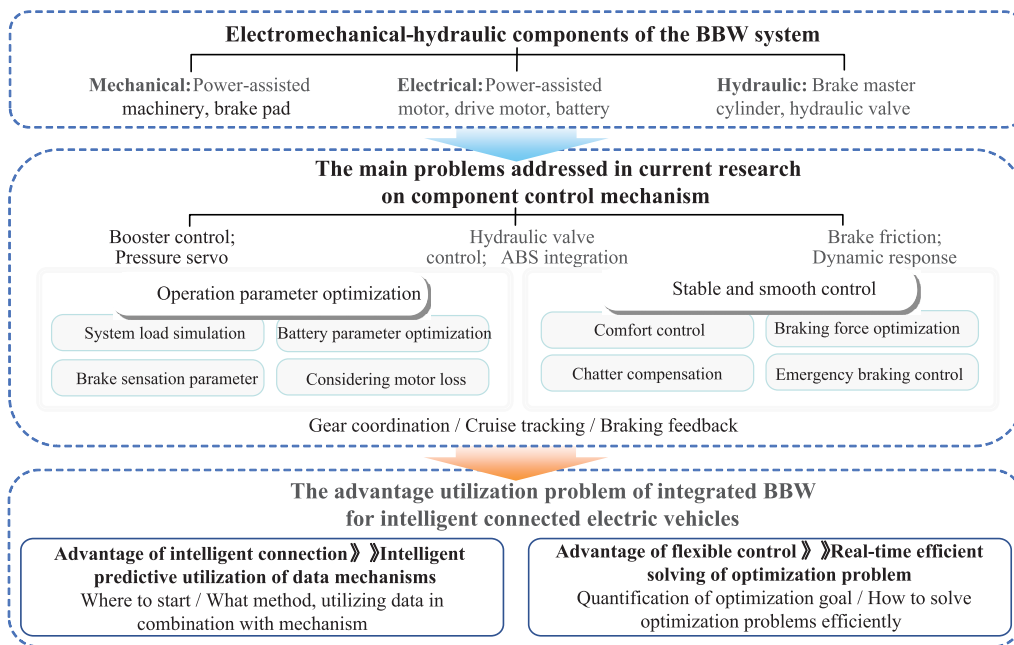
Electromechanical-hydraulic components of the BBW system

Mechanical: Power-assisted machinery, brake pad

Electrical: Power-assisted motor, drive motor, battery

Hydraulic: Brake master cylinder, hydraulic valve

The main problems addressed in current research on component control mechanism

Booster control; Pressure servo

Hydraulic valve control; ABS integration

Brake friction; Dynamic response

Operation parameter optimization

System load simulation

Battery parameter optimization

Brake sensation parameter

Considering motor loss

Stable and smooth control

Comfort control

Braking force optimization

Chatter compensation

Emergency braking control

Gear coordination / Cruise tracking / Braking feedback

The advantage utilization problem of integrated BBW for intelligent connected electric vehicles

Advantage of intelligent connection》》Intelligent predictive utilization of data mechanisms
Where to start / What method, utilizing data in combination with mechanism

Advantage of flexible control》》Real-time efficient solving of optimization problem
Quantification of optimization goal / How to solve optimization problems efficiently